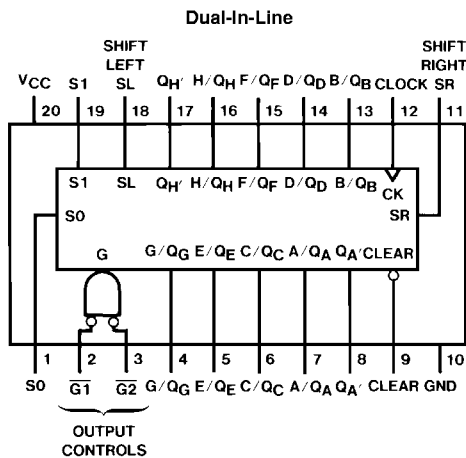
Dual-In-Line

SHIFT LEFT

SHIFT RIGHT

$V_{CC}$ S1 SL $Q_{H'}$ H/$Q_H$ F/$Q_F$ D/$Q_D$ B/$Q_B$ CLOCK SR

20 19 18 17 16 15 14 13 12 11

S1 SL $Q_{H'}$ H/$Q_H$ F/$Q_F$ D/$Q_D$ B/$Q_B$ CK

S0 SR

G G/$Q_G$ E/$Q_E$ C/$Q_C$ A/$Q_A$ $Q_{A'}$ CLEAR

1 2 3 4 5 6 7 8 9 10

S0 $\overline{G1}$ $\overline{G2}$ G/$Q_G$ E/$Q_E$ C/$Q_C$ A/$Q_A$ $Q_{A'}$ CLEAR GND

OUTPUT CONTROLS